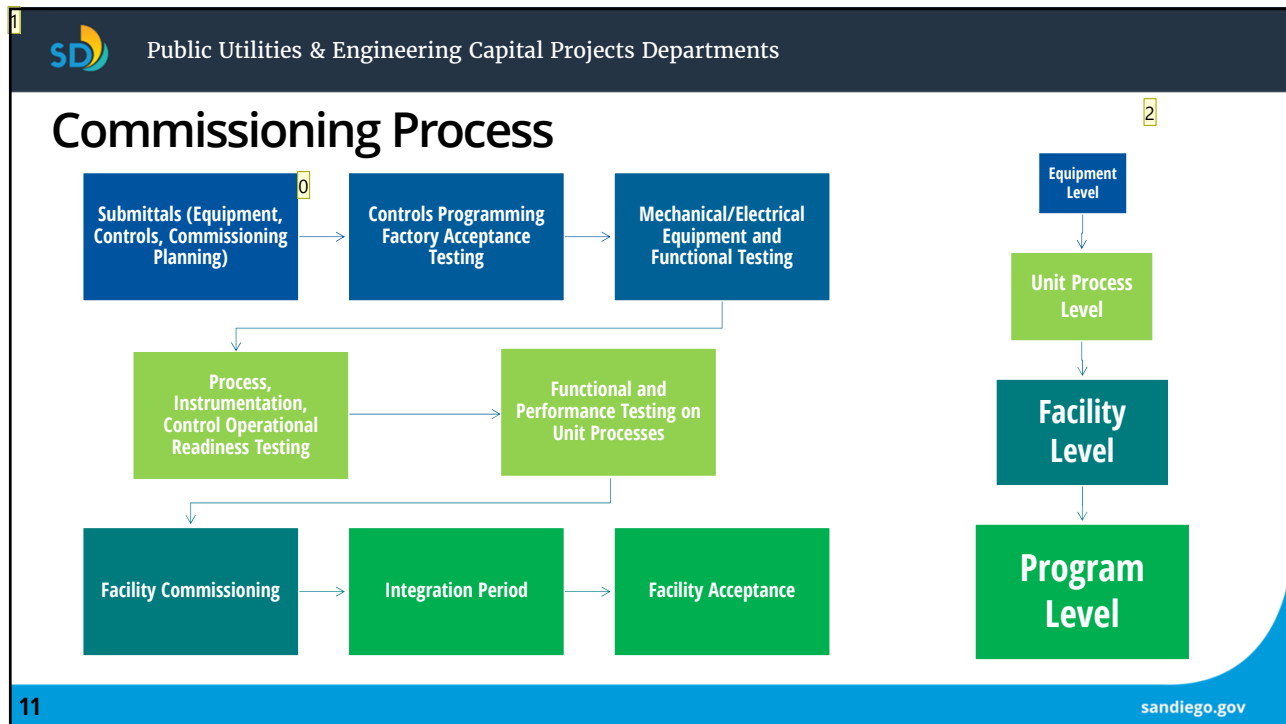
1

SD

Public Utilities & Engineering Capital Projects Departments

Commissioning Process

0

Submittals (Equipment, Controls, Commissioning Planning)

Controls Programming Factory Acceptance Testing

Mechanical/Electrical Equipment and Functional Testing

Process, Instrumentation, Control Operational Readiness Testing

Functional and Performance Testing on Unit Processes

Facility Commissioning

Integration Period

Facility Acceptance

2

Equipment Level

Unit Process Level

Facility Level

Program Level

11

sandiego.gov